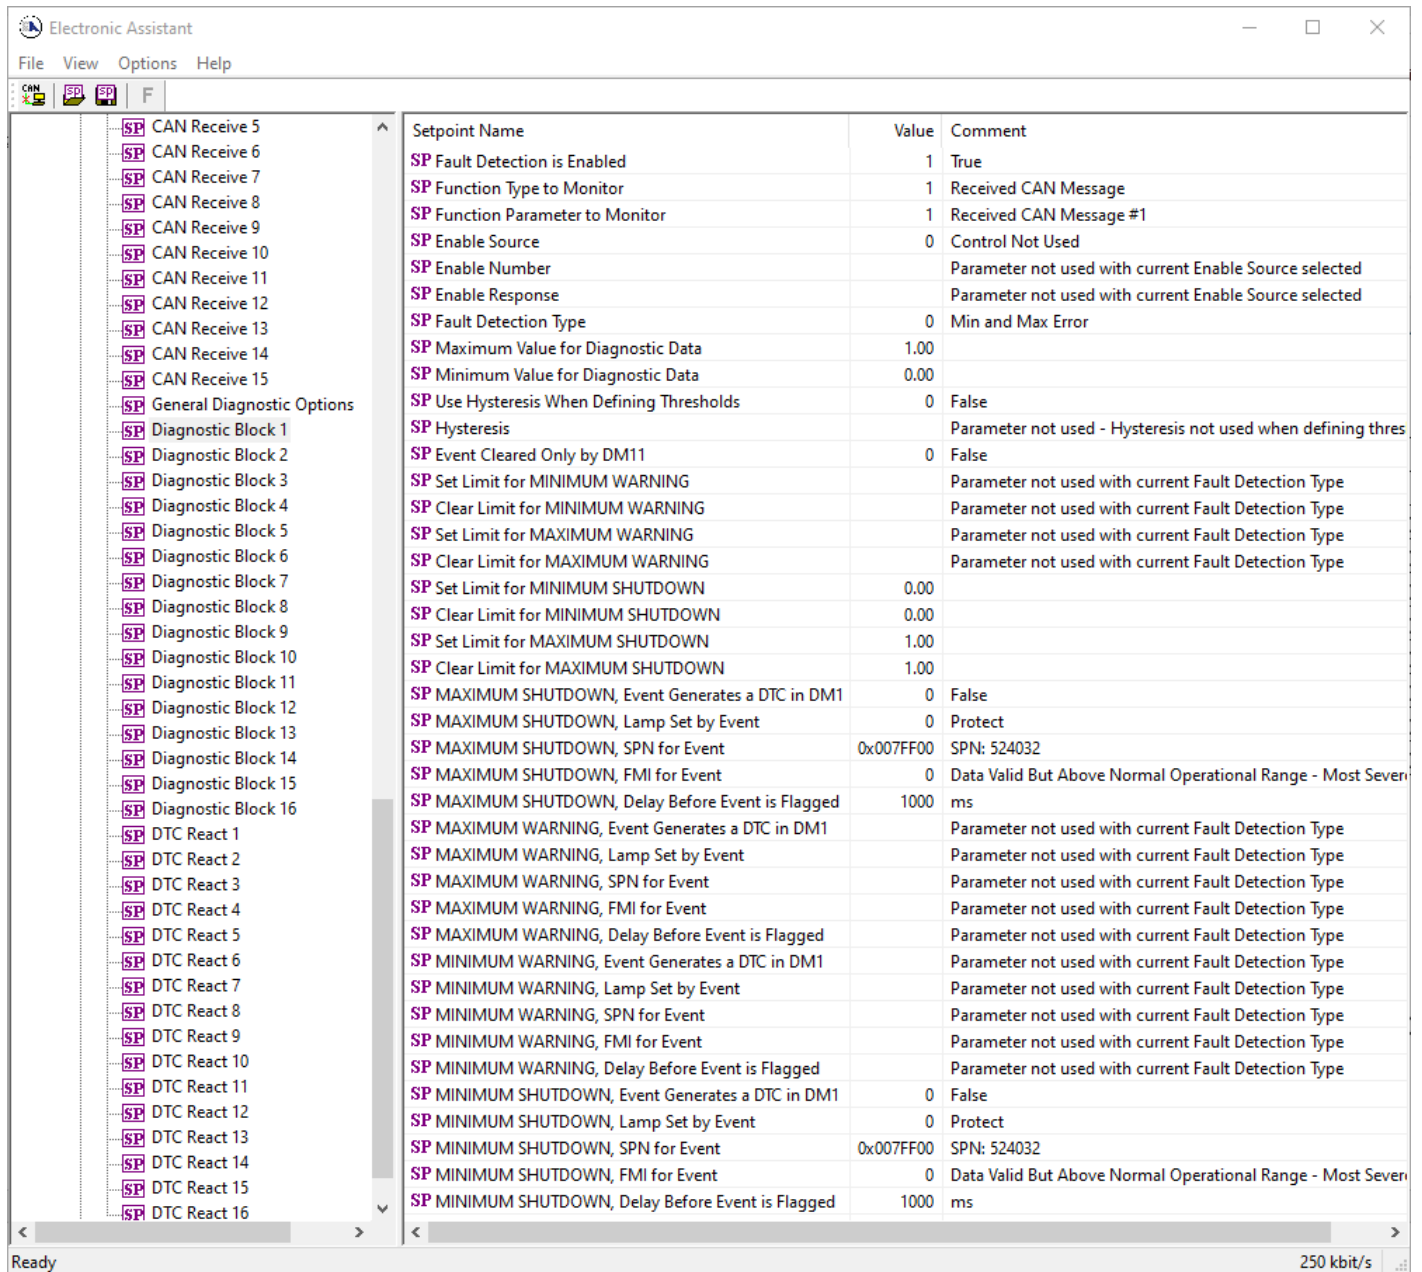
Electronic Assistant

File View Options Help

F

SP CAN Receive 5
SP CAN Receive 6
SP CAN Receive 7
SP CAN Receive 8
SP CAN Receive 9
SP CAN Receive 10
SP CAN Receive 11
SP CAN Receive 12
SP CAN Receive 13
SP CAN Receive 14
SP CAN Receive 15
SP General Diagnostic Options
SP Diagnostic Block 1
SP Diagnostic Block 2
SP Diagnostic Block 3
SP Diagnostic Block 4
SP Diagnostic Block 5
SP Diagnostic Block 6
SP Diagnostic Block 7
SP Diagnostic Block 8
SP Diagnostic Block 9
SP Diagnostic Block 10
SP Diagnostic Block 11
SP Diagnostic Block 12
SP Diagnostic Block 13
SP Diagnostic Block 14
SP Diagnostic Block 15
SP Diagnostic Block 16
SP DTC React 1
SP DTC React 2
SP DTC React 3
SP DTC React 4
SP DTC React 5
SP DTC React 6
SP DTC React 7
SP DTC React 8
SP DTC React 9
SP DTC React 10
SP DTC React 11
SP DTC React 12
SP DTC React 13
SP DTC React 14
SP DTC React 15
SP DTC React 16

| Setpoint Name | Value | Comment |
|---|---|---|
| SP Fault Detection is Enabled | 1 | True |
| SP Function Type to Monitor | 1 | Received CAN Message |
| SP Function Parameter to Monitor | 1 | Received CAN Message #1 |
| SP Enable Source | 0 | Control Not Used |
| SP Enable Number | | Parameter not used with current Enable Source selected |
| SP Enable Response | | Parameter not used with current Enable Source selected |
| SP Fault Detection Type | 0 | Min and Max Error |
| SP Maximum Value for Diagnostic Data | 1.00 | |
| SP Minimum Value for Diagnostic Data | 0.00 | |
| SP Use Hysteresis When Defining Thresholds | 0 | False |
| SP Hysteresis | | Parameter not used - Hysteresis not used when defining thres |
| SP Event Cleared Only by DM11 | 0 | False |
| SP Set Limit for MINIMUM WARNING | | Parameter not used with current Fault Detection Type |
| SP Clear Limit for MINIMUM WARNING | | Parameter not used with current Fault Detection Type |
| SP Set Limit for MAXIMUM WARNING | | Parameter not used with current Fault Detection Type |
| SP Clear Limit for MAXIMUM WARNING | | Parameter not used with current Fault Detection Type |
| SP Set Limit for MINIMUM SHUTDOWN | 0.00 | |
| SP Clear Limit for MINIMUM SHUTDOWN | 0.00 | |
| SP Set Limit for MAXIMUM SHUTDOWN | 1.00 | |
| SP Clear Limit for MAXIMUM SHUTDOWN | 1.00 | |
| SP MAXIMUM SHUTDOWN, Event Generates a DTC in DM1 | 0 | False |
| SP MAXIMUM SHUTDOWN, Lamp Set by Event | 0 | Protect |
| SP MAXIMUM SHUTDOWN, SPN for Event | 0x007FF00 | SPN: 524032 |
| SP MAXIMUM SHUTDOWN, FMI for Event | 0 | Data Valid But Above Normal Operational Range - Most Sever |
| SP MAXIMUM SHUTDOWN, Delay Before Event is Flagged | 1000 | ms |
| SP MAXIMUM WARNING, Event Generates a DTC in DM1 | | Parameter not used with current Fault Detection Type |
| SP MAXIMUM WARNING, Lamp Set by Event | | Parameter not used with current Fault Detection Type |
| SP MAXIMUM WARNING, SPN for Event | | Parameter not used with current Fault Detection Type |
| SP MAXIMUM WARNING, FMI for Event | | Parameter not used with current Fault Detection Type |
| SP MAXIMUM WARNING, Delay Before Event is Flagged | | Parameter not used with current Fault Detection Type |
| SP MINIMUM WARNING, Event Generates a DTC in DM1 | | Parameter not used with current Fault Detection Type |
| SP MINIMUM WARNING, Lamp Set by Event | | Parameter not used with current Fault Detection Type |
| SP MINIMUM WARNING, SPN for Event | | Parameter not used with current Fault Detection Type |
| SP MINIMUM WARNING, FMI for Event | | Parameter not used with current Fault Detection Type |
| SP MINIMUM WARNING, Delay Before Event is Flagged | | Parameter not used with current Fault Detection Type |
| SP MINIMUM SHUTDOWN, Event Generates a DTC in DM1 | 0 | False |
| SP MINIMUM SHUTDOWN, Lamp Set by Event | 0 | Protect |
| SP MINIMUM SHUTDOWN, SPN for Event | 0x007FF00 | SPN: 524032 |
| SP MINIMUM SHUTDOWN, FMI for Event | 0 | Data Valid But Above Normal Operational Range - Most Sever |
| SP MINIMUM SHUTDOWN, Delay Before Event is Flagged | 1000 | ms |

Ready 250 kbit/s